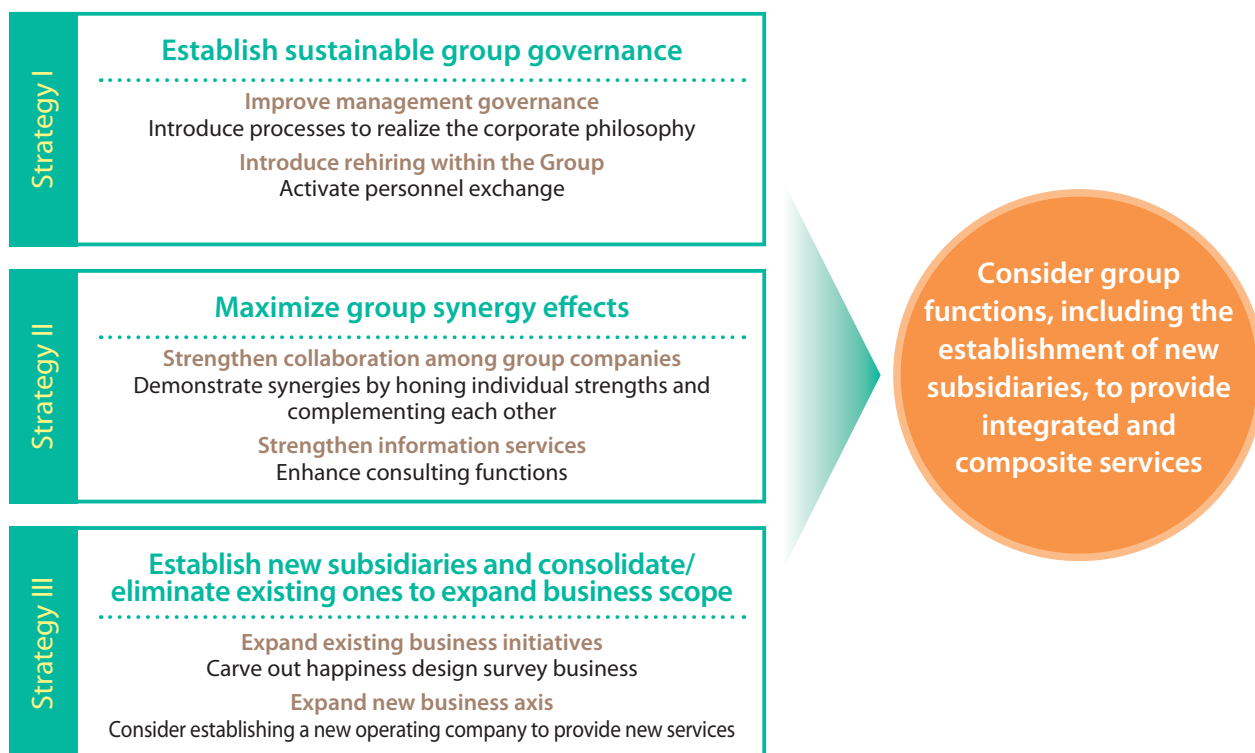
Strategy I

Establish sustainable group governance

Improve management governance
Introduce processes to realize the corporate philosophy

Introduce rehiring within the Group
Activate personnel exchange

Strategy II

Maximize group synergy effects

Strengthen collaboration among group companies
Demonstrate synergies by honing individual strengths and complementing each other

Strengthen information services
Enhance consulting functions

Strategy III

Establish new subsidiaries and consolidate/ eliminate existing ones to expand business scope

Expand existing business initiatives
Carve out happiness design survey business

Expand new business axis
Consider establishing a new operating company to provide new services

Consider group functions, including the establishment of new subsidiaries, to provide integrated and composite services